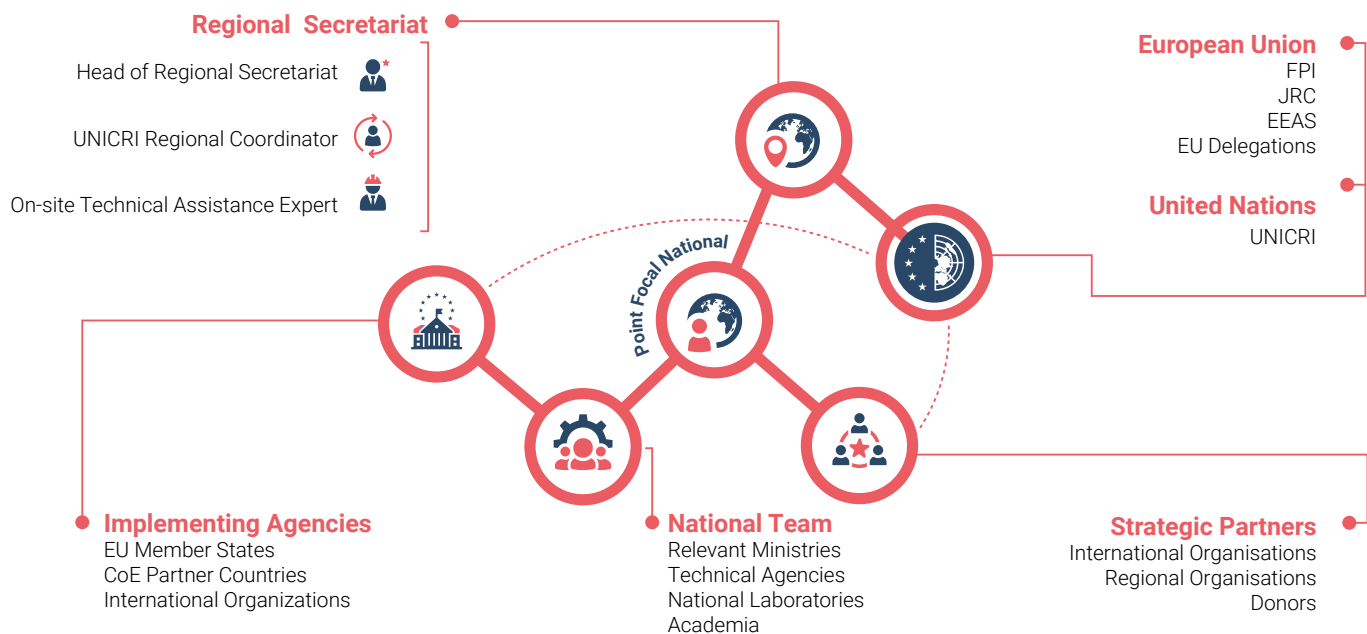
Regional Secretariat

Head of Regional Secretariat

UNICRI Regional Coordinator

On-site Technical Assistance Expert

European Union
FPI
JRC
EEAS
EU Delegations

United Nations
UNICRI

Point Focal National

Implementing Agencies
EU Member States
CoE Partner Countries
International Organizations

National Team
Relevant Ministries
Technical Agencies
National Laboratories
Academia

Strategic Partners
International Organisations
Regional Organisations
Donors